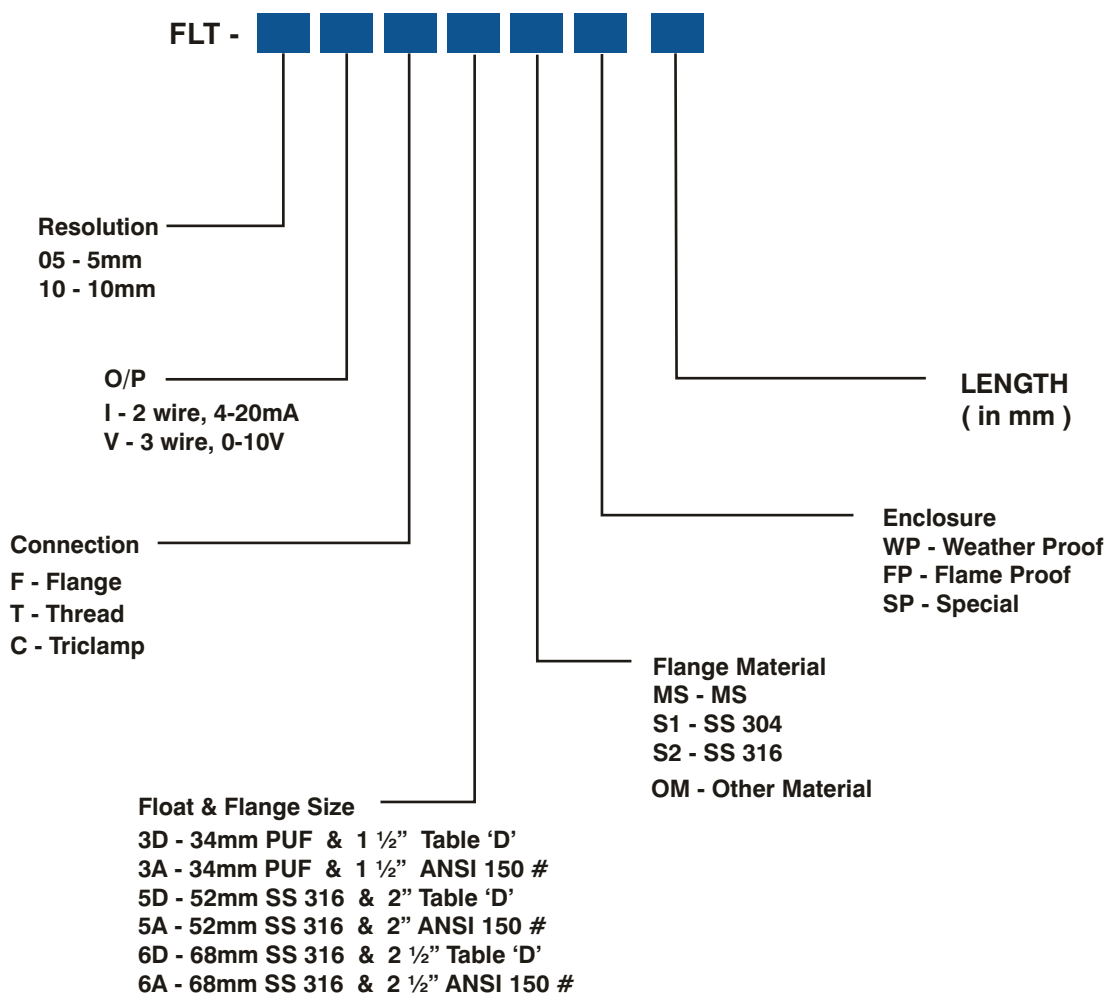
FLT -

Resolution
05 - 5mm
10 - 10mm

O/P
I - 2 wire, 4-20mA
V - 3 wire, 0-10V

LENGTH
( in mm )

Enclosure
WP - Weather Proof
FP - Flame Proof
SP - Special

Connection
F - Flange
T - Thread
C - Triclamp

Flange Material
MS - MS
S1 - SS 304
S2 - SS 316
OM - Other Material

Float & Flange Size
3D - 34mm PUF & 1 ½" Table 'D'
3A - 34mm PUF & 1 ½" ANSI 150 #
5D - 52mm SS 316 & 2" Table 'D'
5A - 52mm SS 316 & 2" ANSI 150 #
6D - 68mm SS 316 & 2 ½" Table 'D'
6A - 68mm SS 316 & 2 ½" ANSI 150 #